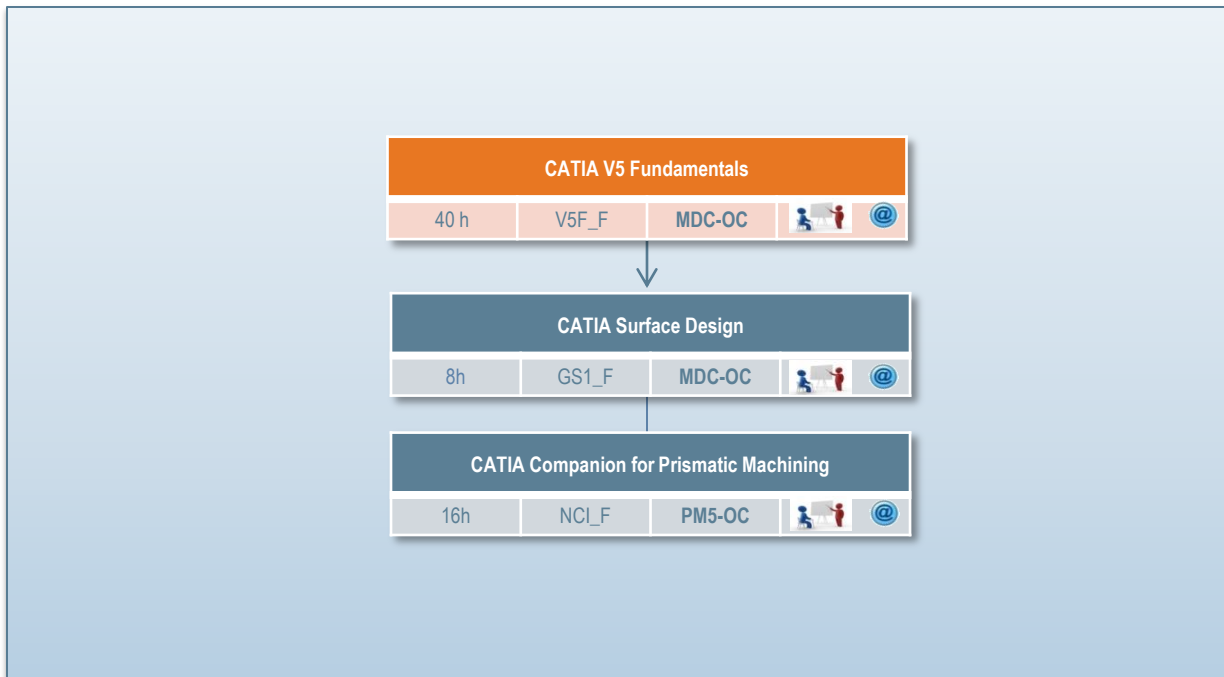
CATIA V5 Fundamentals

| 40 h | V5F_F | MDC-OC | | @ |
|---|---|---|---|---|

CATIA Surface Design

| 8h | GS1_F | MDC-OC | | @ |
|---|---|---|---|---|

CATIA Companion for Prismatic Machining

| 16h | NCI_F | PM5-OC | | @ |
|---|---|---|---|---|